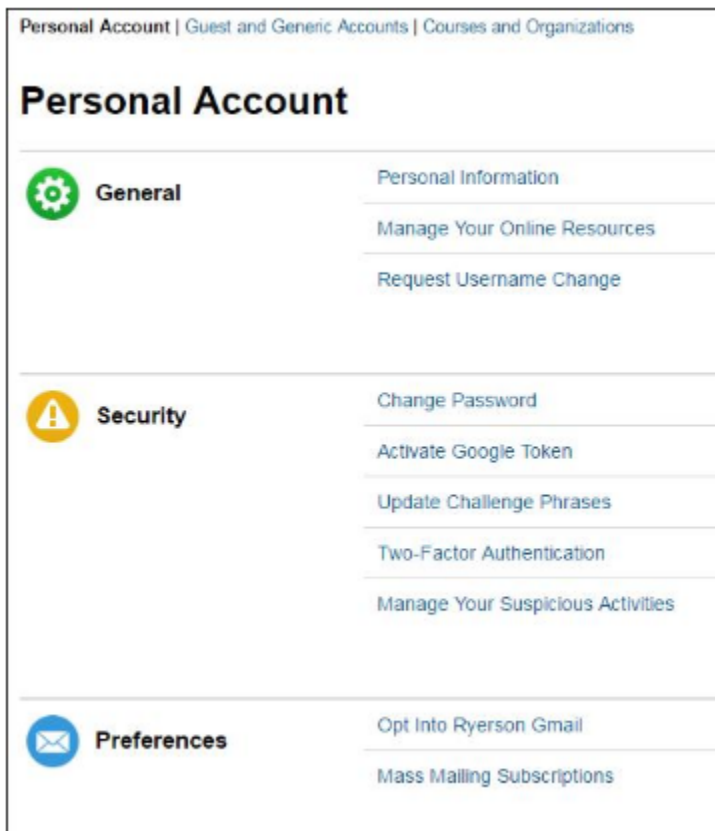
Personal Account | Guest and Generic Accounts | Courses and Organizations

Personal Account

General

Personal Information

Manage Your Online Resources

Request Username Change

Security

Change Password

Activate Google Token

Update Challenge Phrases

Two-Factor Authentication

Manage Your Suspicious Activities

Preferences

Opt Into Ryerson Gmail

Mass Mailing Subscriptions